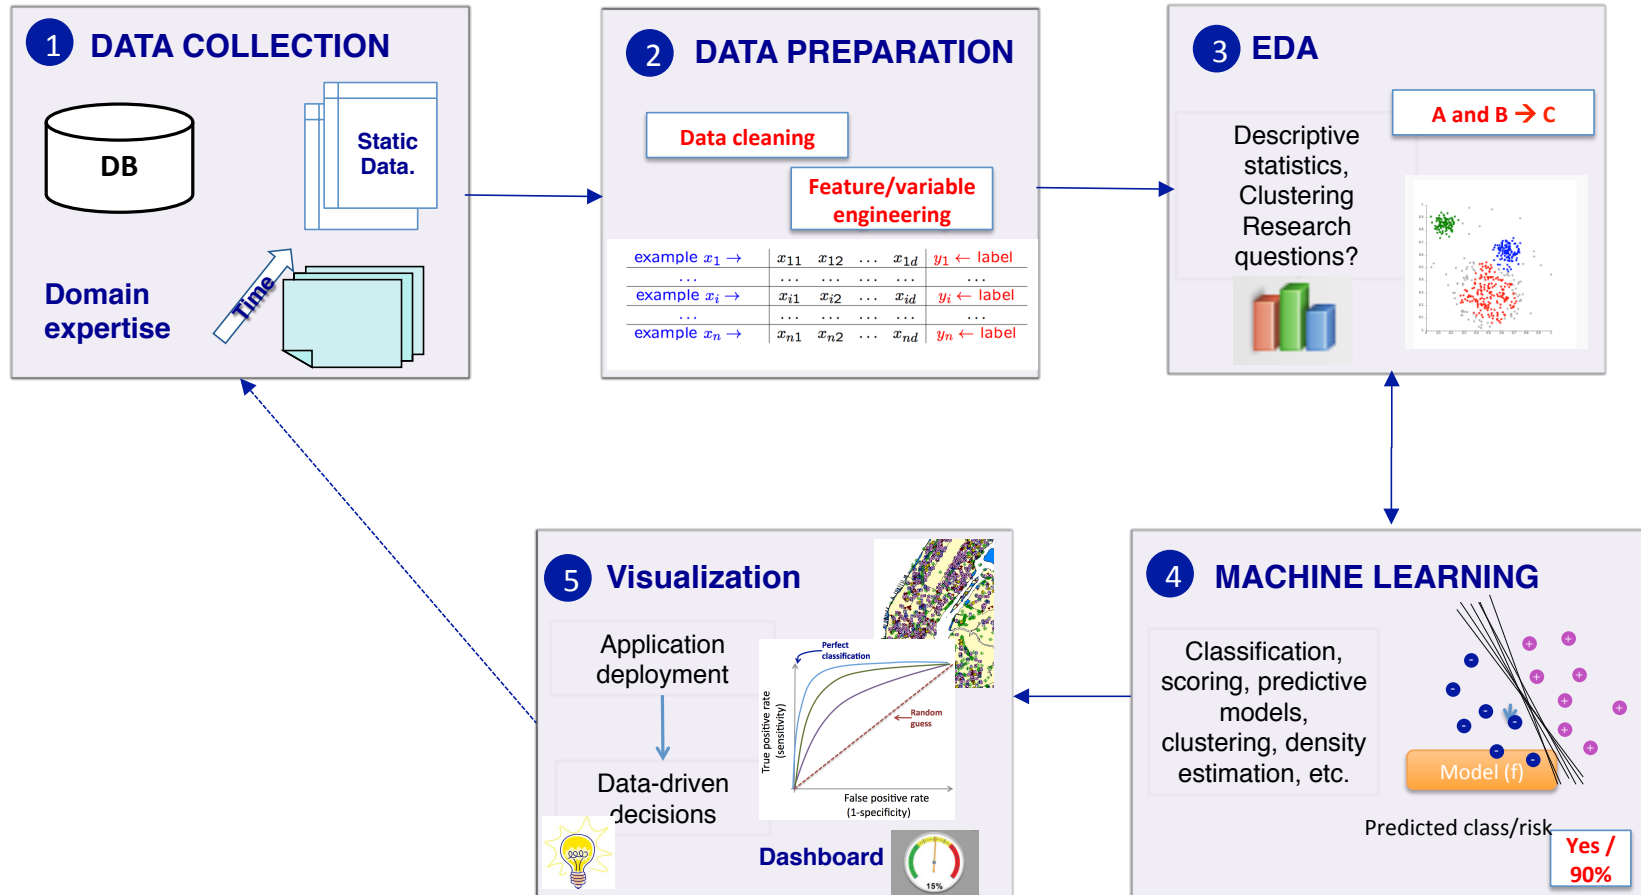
1 DATA COLLECTION

DB

Static Data.

Domain expertise

Time

2 DATA PREPARATION

Data cleaning

Feature/variable engineering

| example $x_1$ → | $x_{11}$ | $x_{12}$ | ... | $x_{1d}$ | $y_1$ ← label |
|---|---|---|---|---|---|
| ... | ... | ... | ... | ... | ... |
| example $x_i$ → | $x_{i1}$ | $x_{i2}$ | ... | $x_{id}$ | $y_i$ ← label |
| ... | ... | ... | ... | ... | ... |
| example $x_n$ → | $x_{n1}$ | $x_{n2}$ | ... | $x_{nd}$ | $y_n$ ← label |

3 EDA

A and B → C

Descriptive statistics, Clustering Research questions?

4 MACHINE LEARNING

Classification, scoring, predictive models, clustering, density estimation, etc.

Model (f)

Predicted class/risk

Yes / 90%

5 Visualization

Application deployment

Data-driven decisions

Perfect classification

Random guess

True positive rate (sensitivity)

False positive rate (1-specificity)

Dashboard

15%